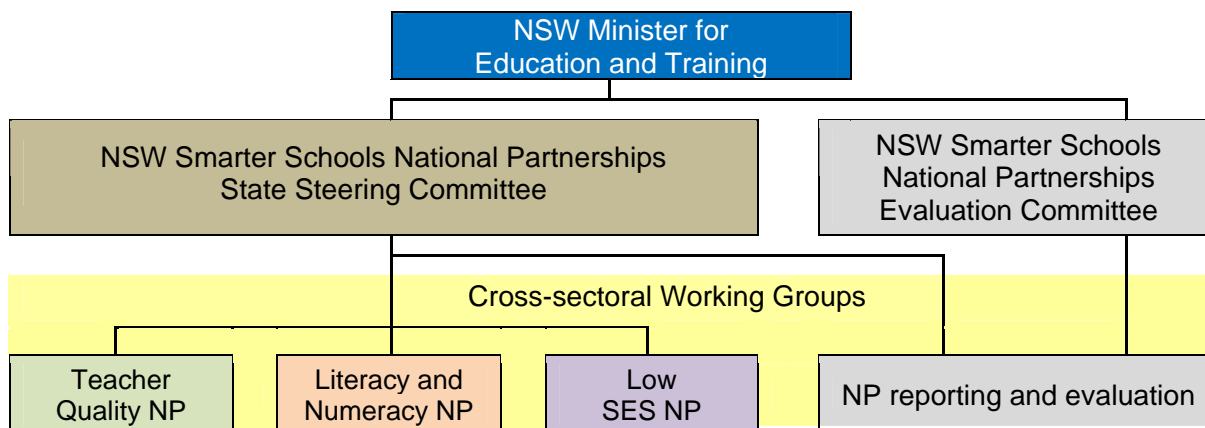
NSW Minister for Education and Training

NSW Smarter Schools National Partnerships State Steering Committee

NSW Smarter Schools National Partnerships Evaluation Committee

Cross-sectoral Working Groups

Teacher Quality NP

Literacy and Numeracy NP

Low SES NP

NP reporting and evaluation